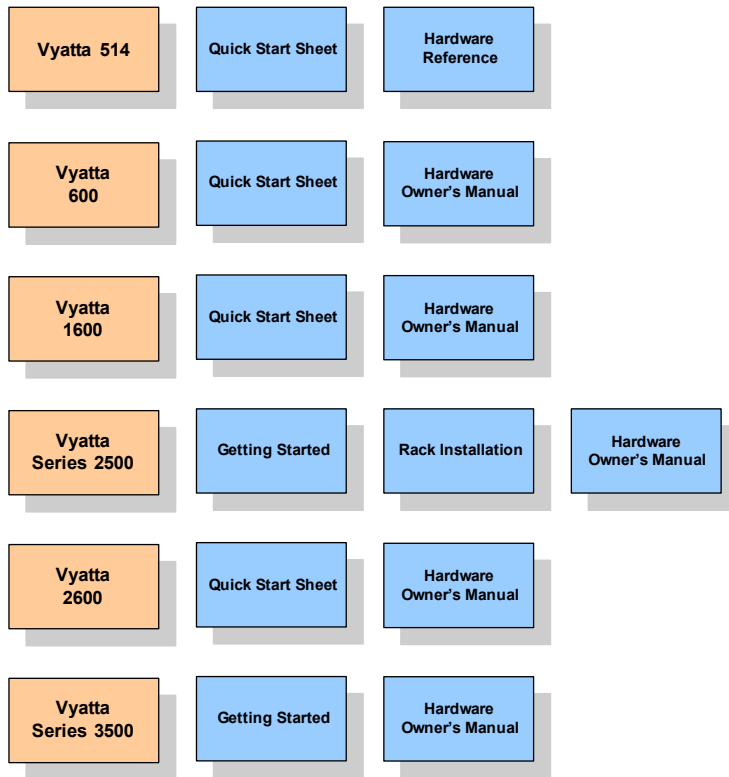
Vyatta 514

Quick Start Sheet

Hardware Reference

Vyatta 600

Quick Start Sheet

Hardware Owner's Manual

Vyatta 1600

Quick Start Sheet

Hardware Owner's Manual

Vyatta Series 2500

Getting Started

Rack Installation

Hardware Owner's Manual

Vyatta 2600

Quick Start Sheet

Hardware Owner's Manual

Vyatta Series 3500

Getting Started

Hardware Owner's Manual